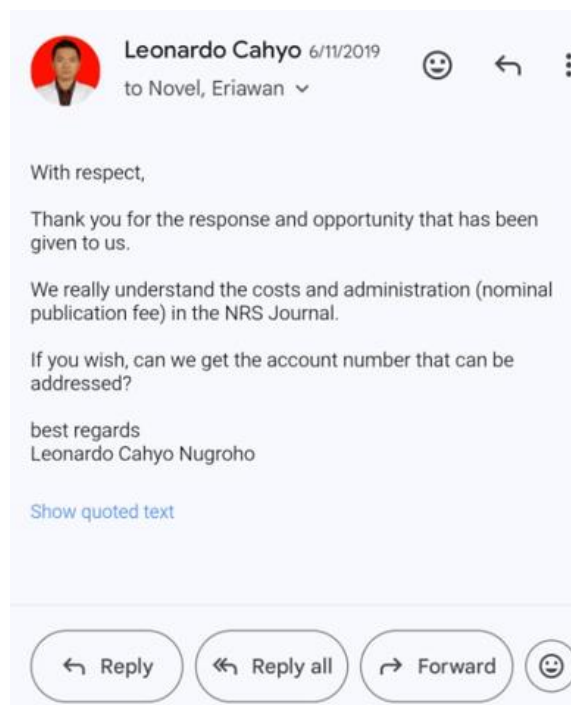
Leonardo Cahyo 6/11/2019
to Novel, Eriawan

With respect,

Thank you for the response and opportunity that has been given to us.

We really understand the costs and administration (nominal publication fee) in the NRS Journal.

If you wish, can we get the account number that can be addressed?

best regards
Leonardo Cahyo Nugroho

Show quoted text

Reply
Reply all
Forward